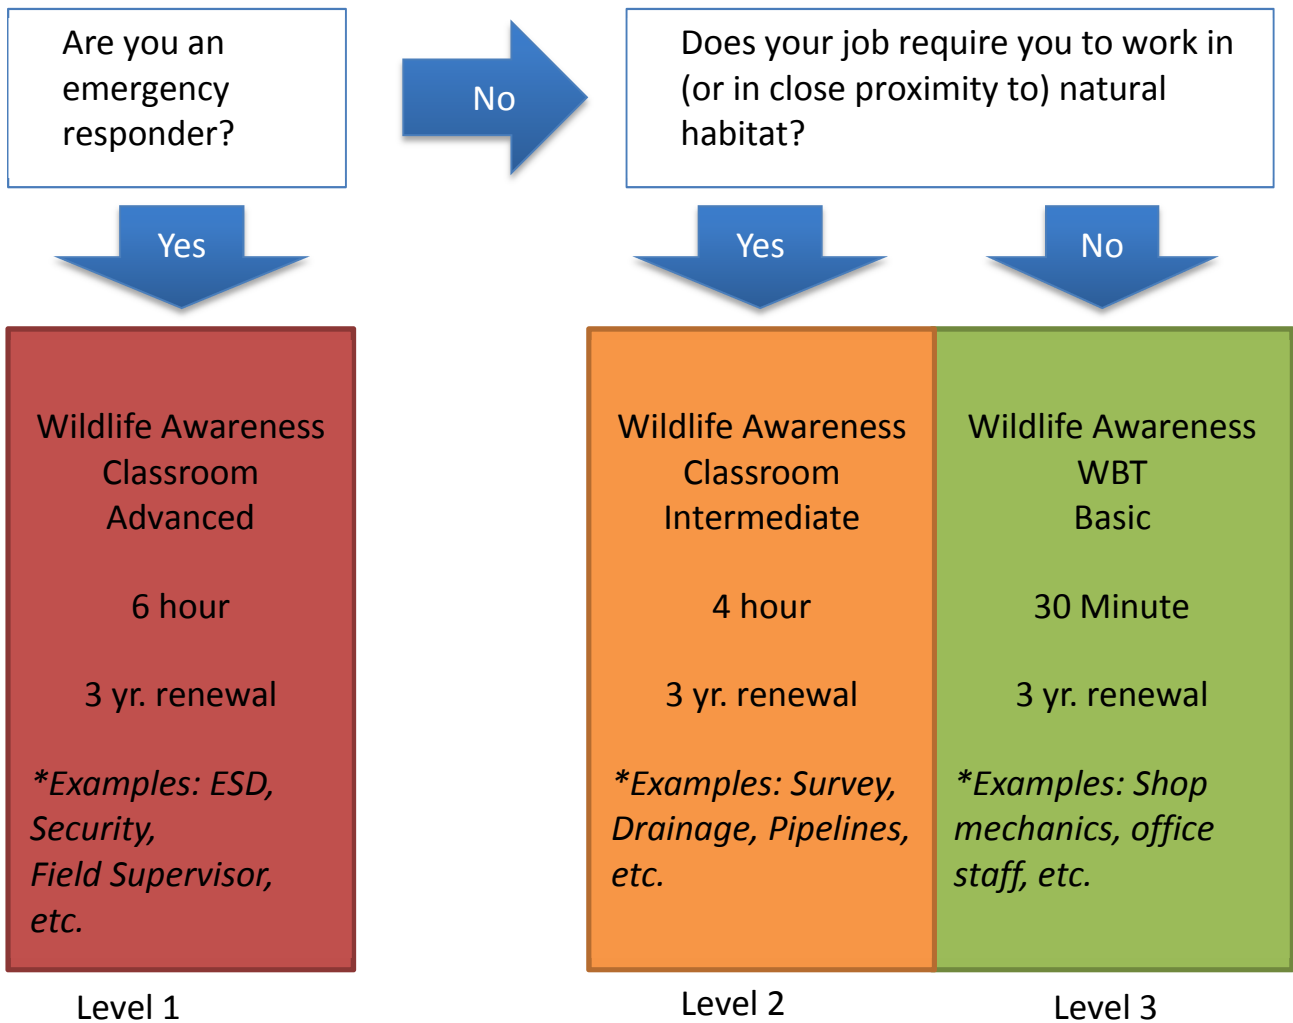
Are you an emergency responder?

No

Does your job require you to work in (or in close proximity to) natural habitat?

Yes

Yes

No

Wildlife Awareness
Classroom
Advanced

6 hour

3 yr. renewal

*Examples: ESD, Security, Field Supervisor, etc.

Level 1

Wildlife Awareness
Classroom
Intermediate

4 hour

3 yr. renewal

*Examples: Survey, Drainage, Pipelines, etc.

Level 2

Wildlife Awareness
WBT
Basic

30 Minute

3 yr. renewal

*Examples: Shop mechanics, office staff, etc.

Level 3